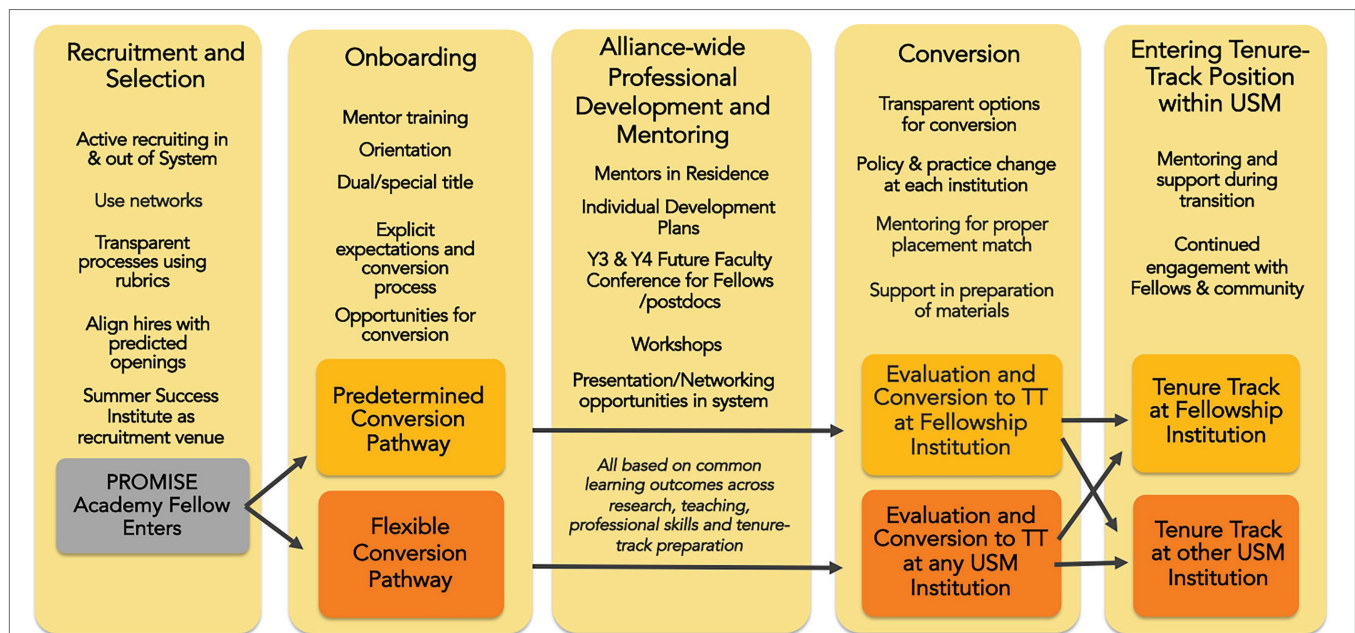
Recruitment and Selection

Active recruiting in & out of System

Use networks

Transparent processes using rubrics

Align hires with predicted openings

Summer Success Institute as recruitment venue

PROMISE Academy Fellow Enters

Onboarding

Mentor training

Orientation

Dual/special title

Explicit expectations and conversion process

Opportunities for conversion

Predetermined Conversion Pathway

Flexible Conversion Pathway

Alliance-wide Professional Development and Mentoring

Mentors in Residence

Individual Development Plans

Y3 & Y4 Future Faculty Conference for Fellows /postdocs

Workshops

Presentation/Networking opportunities in system

All based on common learning outcomes across research, teaching, professional skills and tenure-track preparation

Conversion

Transparent options for conversion

Policy & practice change at each institution

Mentoring for proper placement match

Support in preparation of materials

Evaluation and Conversion to TT at Fellowship Institution

Evaluation and Conversion to TT at any USM Institution

Entering Tenure-Track Position within USM

Mentoring and support during transition

Continued engagement with Fellows & community

Tenure Track at Fellowship Institution

Tenure Track at other USM Institution